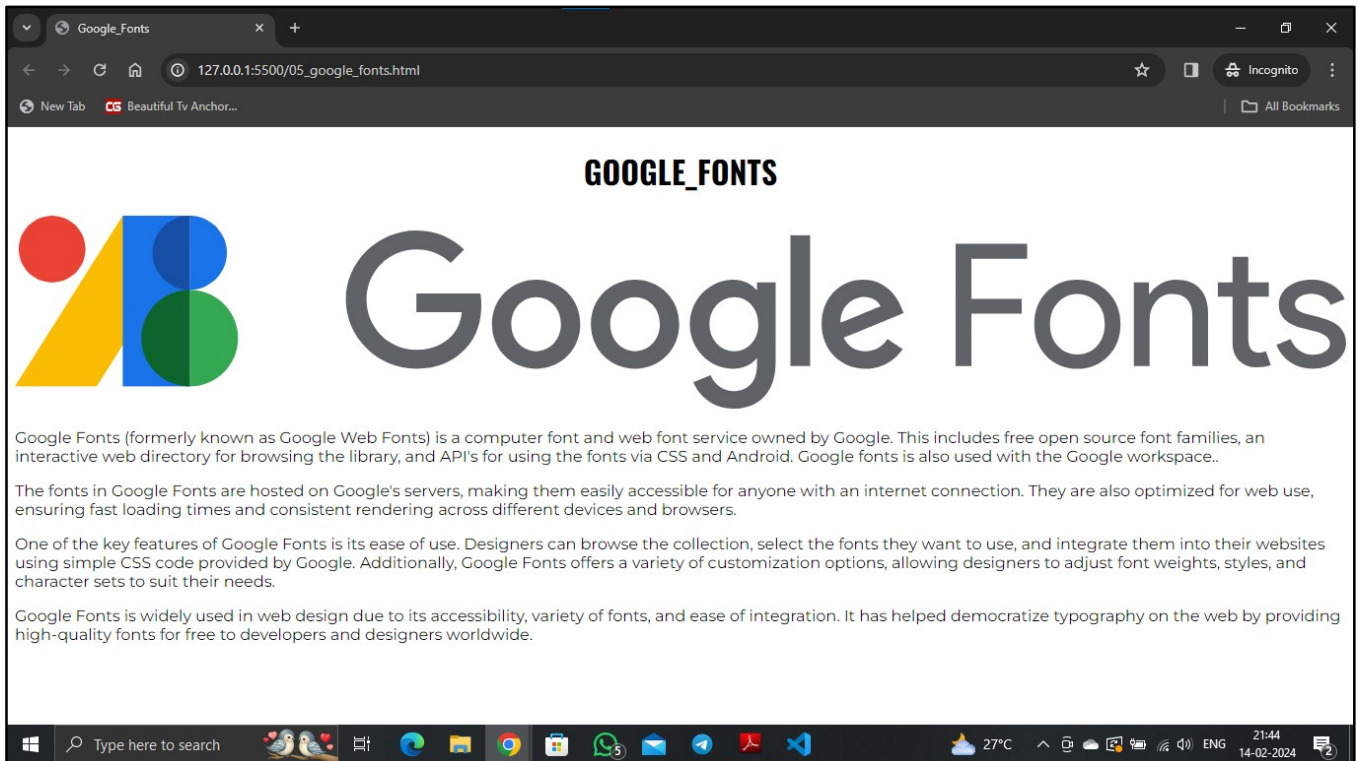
Google_Fonts ×

127.0.0.1:5500/05_google_fonts.html

Incognito

New Tab  CG Beautiful Tv Anchor...  All Bookmarks

GOOGLE_FONTS

Google Fonts

Google Fonts (formerly known as Google Web Fonts) is a computer font and web font service owned by Google. This includes free open source font families, an interactive web directory for browsing the library, and API's for using the fonts via CSS and Android. Google fonts is also used with the Google workspace..

The fonts in Google Fonts are hosted on Google's servers, making them easily accessible for anyone with an internet connection. They are also optimized for web use, ensuring fast loading times and consistent rendering across different devices and browsers.

One of the key features of Google Fonts is its ease of use. Designers can browse the collection, select the fonts they want to use, and integrate them into their websites using simple CSS code provided by Google. Additionally, Google Fonts offers a variety of customization options, allowing designers to adjust font weights, styles, and character sets to suit their needs.

Google Fonts is widely used in web design due to its accessibility, variety of fonts, and ease of integration. It has helped democratize typography on the web by providing high-quality fonts for free to developers and designers worldwide.

Type here to search  5  27°C  ENG  21:44 14-02-2024  2